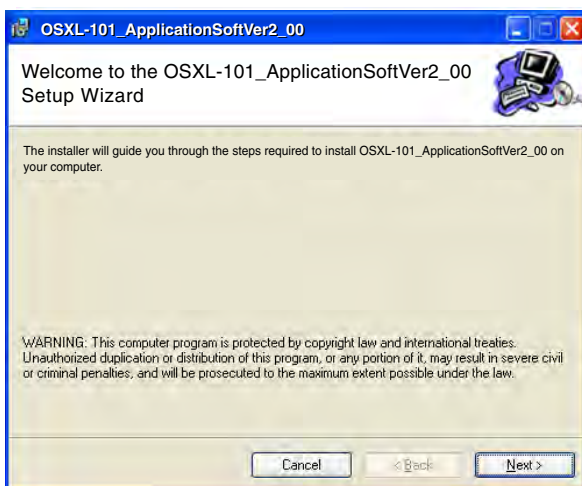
OSXL-101_ApplicationSoftVer2_00

Welcome to the OSXL-101_ApplicationSoftVer2_00 Setup Wizard

The installer will guide you through the steps required to install OSXL-101_ApplicationSoftVer2_00 on your computer.

WARNING: This computer program is protected by copyright law and international treaties. Unauthorized duplication or distribution of this program, or any portion of it, may result in severe civil or criminal penalties, and will be prosecuted to the maximum extent possible under the law.

Cancel
< Back
Next >